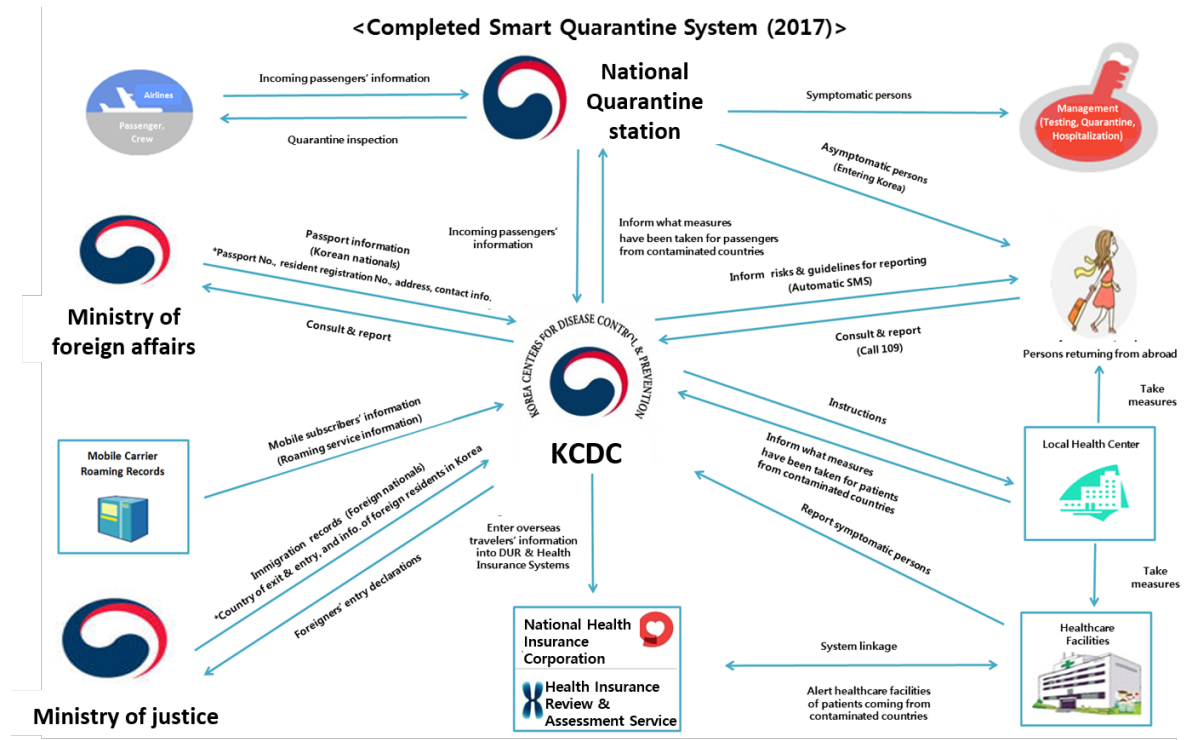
<Completed Smart Quarantine System (2017)>

Airlines
Passenger, Crew

Incoming passengers' information

Quarantine inspection

National Quarantine station

Symptomatic persons

Management (Testing, Quarantine, Hospitalization)

Asymptomatic persons (Entering Korea)

Passport information (Korean nationals)
*Passport No., resident registration No., address, contact info.

Incoming passengers' information

Inform what measures have been taken for passengers from contaminated countries

Inform risks & guidelines for reporting (Automatic SMS)

Ministry of foreign affairs

Consult & report

Consult & report (Call 109)

Persons returning from abroad

KOREA CENTERS FOR DISEASE CONTROL & PREVENTION

KCDC

Mobile subscribers' information (Roaming service information)

Mobile Carrier Roaming Records

Instructions

Take measures

Local Health Center

Inform what measures have been taken for patients from contaminated countries

Immigration records (Foreign nationals)
*Country of exit & entry, and info. of foreign residents in Korea

Foreigners' entry declarations

Enter overseas travelers' information into DUR & Health Insurance Systems

Report symptomatic persons

Take measures

National Health Insurance Corporation

Health Insurance Review & Assessment Service

System linkage

Alert healthcare facilities of patients coming from contaminated countries

Healthcare Facilities

Ministry of justice